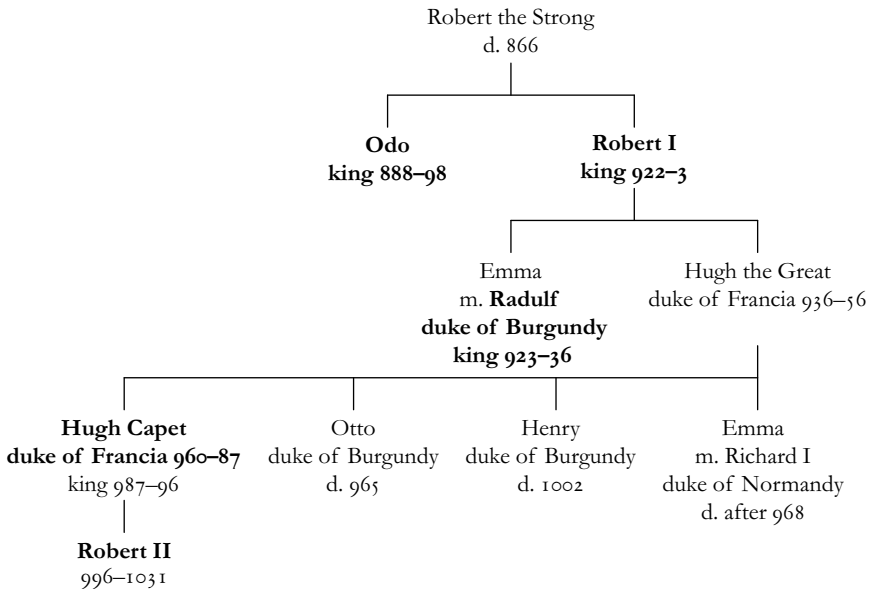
Robert the Strong
d. 866

**Odo**
**king 888–98**

**Robert I**
**king 922–3**

Emma
m. **Radulf**
**duke of Burgundy**
**king 923–36**

Hugh the Great
duke of Francia 936–56

**Hugh Capet**
**duke of Francia 960–87**
king 987–96

Otto
duke of Burgundy
d. 965

Henry
duke of Burgundy
d. 1002

Emma
m. Richard I
duke of Normandy
d. after 968

**Robert II**
996–1031